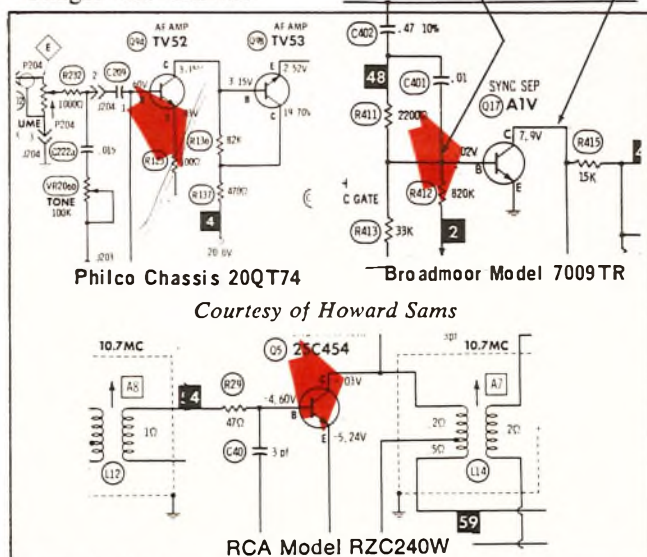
AF AMP
Q94 TV52
AF AMP
Q95 TV53
E
P204
R232
2
C209
1000Ω
J204
UME
P204
J204
C222a
.01
VR206a
TONE
100K
J203
3.15V
E
2.52V
B
C
14.70V
R136
82K
R135
100Ω
R137
470Ω
4
20.6V

C402
.47 10%
48
C401
.01
R411
2200Ω
SYNC SEP
Q17 A1V
C
7.9V
R415
15K
.02V
B
E
R412
820K
C GATE
R413
33K
2

Philco Chassis 20QT74
Broadmoor Model 7009TR

Courtesy of Howard Sams

10.7MC
A8
L12
1Ω
4
R29
47Ω
Q5 2SC454
C
.03V
-4.60V
B
E
-5.24V
C40
3 pf
10.7MC
A7
2Ω
5Ω
2Ω
L14
59

RCA Model RZC240W